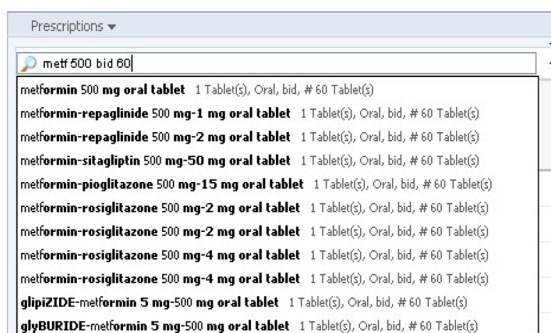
Prescriptions ▾

metf 500 bid 60

metformin 500 mg oral tablet 1 Tablet(s), Oral, bid, # 60 Tablet(s)

metformin-repaglinide 500 mg-1 mg oral tablet 1 Tablet(s), Oral, bid, # 60 Tablet(s)

metformin-repaglinide 500 mg-2 mg oral tablet 1 Tablet(s), Oral, bid, # 60 Tablet(s)

metformin-sitagliptin 500 mg-50 mg oral tablet 1 Tablet(s), Oral, bid, # 60 Tablet(s)

metformin-pioglitazone 500 mg-15 mg oral tablet 1 Tablet(s), Oral, bid, # 60 Tablet(s)

metformin-rosiglitazone 500 mg-2 mg oral tablet 1 Tablet(s), Oral, bid, # 60 Tablet(s)

metformin-rosiglitazone 500 mg-2 mg oral tablet 1 Tablet(s), Oral, bid, # 60 Tablet(s)

metformin-rosiglitazone 500 mg-4 mg oral tablet 1 Tablet(s), Oral, bid, # 60 Tablet(s)

metformin-rosiglitazone 500 mg-4 mg oral tablet 1 Tablet(s), Oral, bid, # 60 Tablet(s)

glipiZIDE-metformin 5 mg-500 mg oral tablet 1 Tablet(s), Oral, bid, # 60 Tablet(s)

glyBURIDE-metformin 5 mg-500 mg oral tablet 1 Tablet(s), Oral, bid, # 60 Tablet(s)